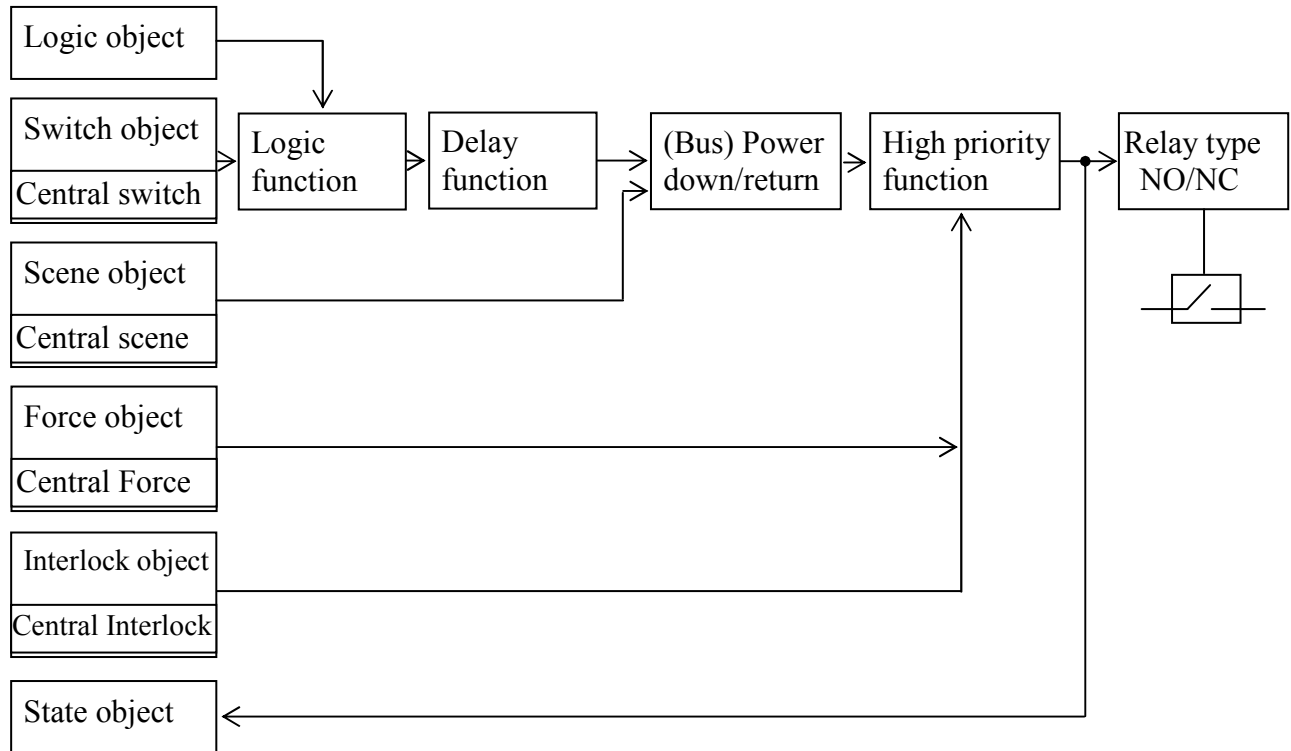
Logic object

Switch object

Central switch

Logic function

Delay function

(Bus) Power down/return

High priority function

Relay type NO/NC

Scene object

Central scene

Force object

Central Force

Interlock object

Central Interlock

State object